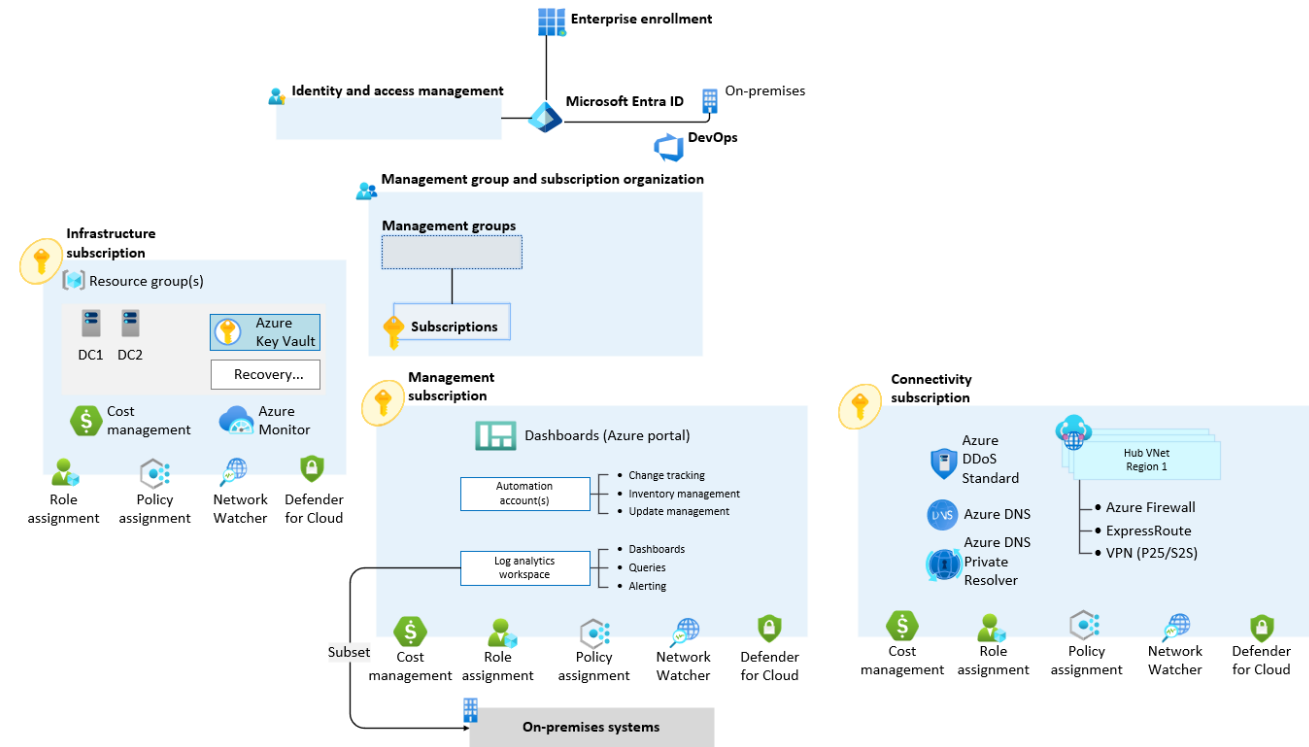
Enterprise enrollment

Identity and access management

Microsoft Entra ID

On-premises

DevOps

Management group and subscription organization

Management groups

Subscriptions

Infrastructure subscription

Resource group(s)

DC1 DC2

Azure Key Vault

Recovery...

Cost management

Azure Monitor

Role assignment

Policy assignment

Network Watcher

Defender for Cloud

Management subscription

Dashboards (Azure portal)

Automation account(s)

- Change tracking
- Inventory management
- Update management

Log analytics workspace

- Dashboards
- Queries
- Alerting

Subset

Cost management

Role assignment

Policy assignment

Network Watcher

Defender for Cloud

On-premises systems

Connectivity subscription

Azure DDoS Standard

Hub VNet Region 1

Azure DNS

Azure DNS Private Resolver

• Azure Firewall
• ExpressRoute
• VPN (P2S/S2S)

Cost management

Role assignment

Policy assignment

Network Watcher

Defender for Cloud